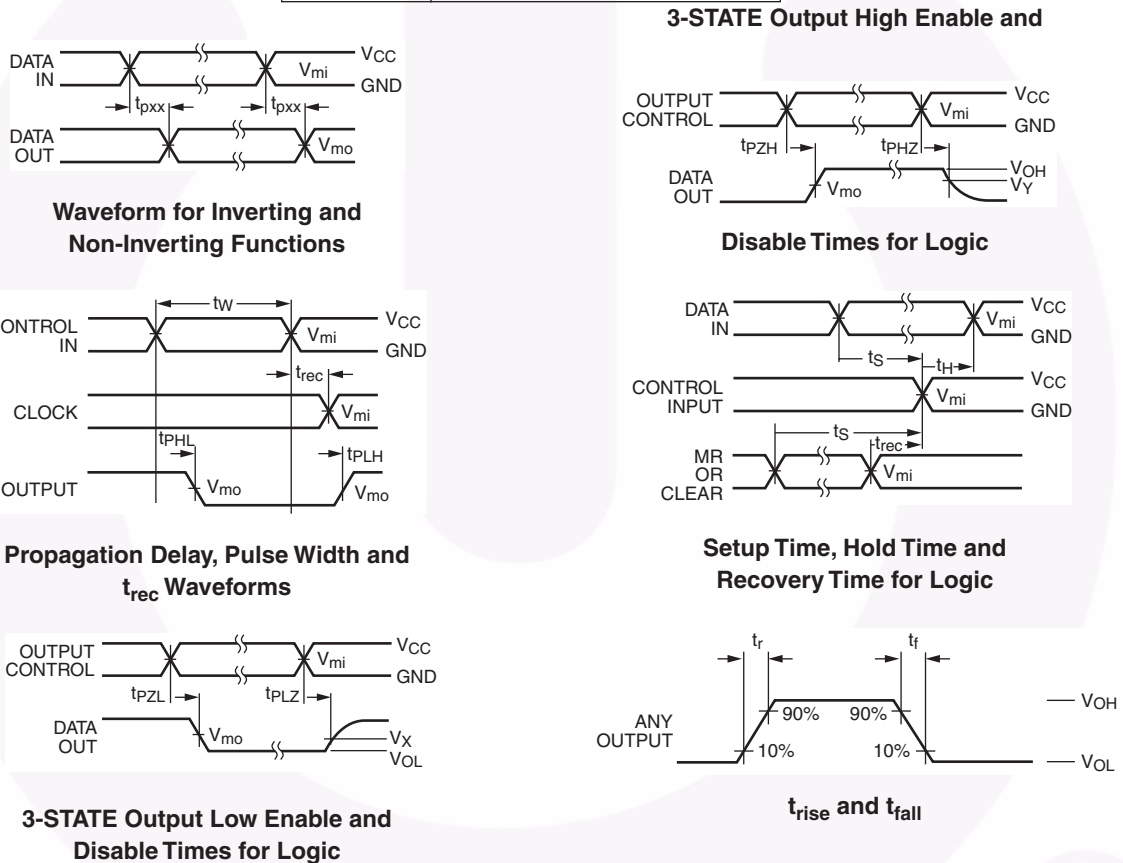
DATA IN
$V_{CC}$
$V_{mi}$
GND
$t_{pxx}$
$t_{pxx}$
DATA OUT
$V_{mo}$

Waveform for Inverting and Non-Inverting Functions

3-STATE Output High Enable and

OUTPUT CONTROL
$V_{CC}$
$V_{mi}$
GND
$t_{PZH}$
$t_{PHZ}$
DATA OUT
$V_{OH}$
$V_{Y}$
$V_{mo}$

Disable Times for Logic

$t_W$
ONTROL IN
$V_{CC}$
$V_{mi}$
GND
$t_{rec}$
CLOCK
$V_{mi}$
$t_{PHL}$
$t_{PLH}$
OUTPUT
$V_{mo}$
$V_{mo}$

Propagation Delay, Pulse Width and $t_{rec}$ Waveforms

DATA IN
$V_{CC}$
$V_{mi}$
GND
$t_S$
$t_H$
CONTROL INPUT
$V_{CC}$
$V_{mi}$
GND
$t_S$
$t_{rec}$
MR OR CLEAR
$V_{mi}$

Setup Time, Hold Time and Recovery Time for Logic

OUTPUT CONTROL
$V_{CC}$
$V_{mi}$
GND
$t_{PZL}$
$t_{PLZ}$
DATA OUT
$V_{mo}$
$V_X$
$V_{OL}$

3-STATE Output Low Enable and Disable Times for Logic

$t_r$
$t_f$
$V_{OH}$
ANY OUTPUT
90%
90%
10%
10%
$V_{OL}$

$t_{rise}$ and $t_{fall}$